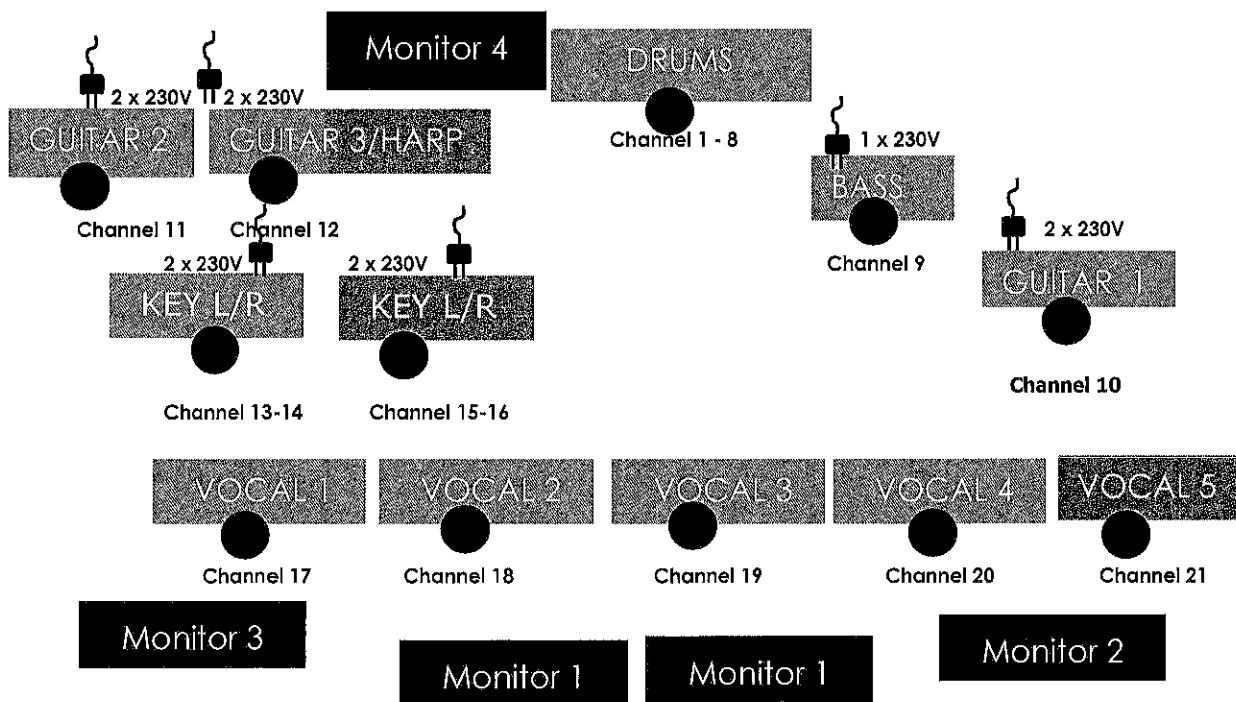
Monitor 4

DRUMS
Channel 1 - 8

2 x 230V
GUITAR 2
Channel 11

2 x 230V
GUITAR 3/HARP
Channel 12

1 x 230V
BASS
Channel 9

2 x 230V
GUITAR 1
Channel 10

2 x 230V
KEY L/R
Channel 13-14

2 x 230V
KEY L/R
Channel 15-16

VOCAL 1
Channel 17

VOCAL 2
Channel 18

VOCAL 3
Channel 19

VOCAL 4
Channel 20

VOCAL 5
Channel 21

Monitor 3

Monitor 1

Monitor 1

Monitor 2